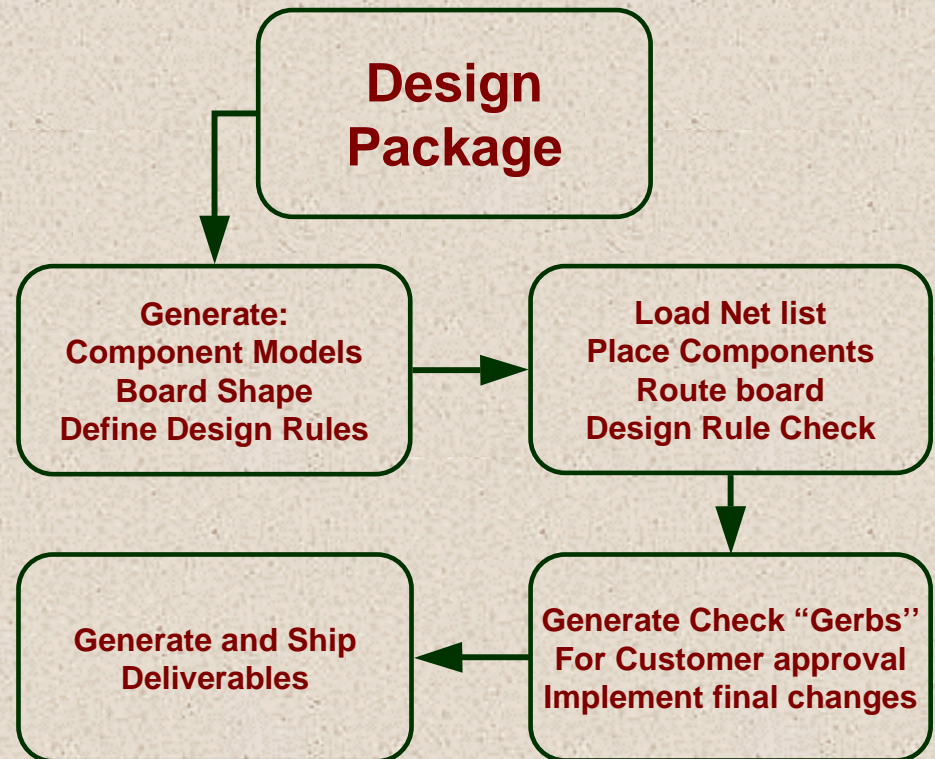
Design Package

Generate:
Component Models
Board Shape
Define Design Rules

Load Net list
Place Components
Route board
Design Rule Check

Generate Check “Gerbs’’
For Customer approval
Implement final changes

Generate and Ship
Deliverables